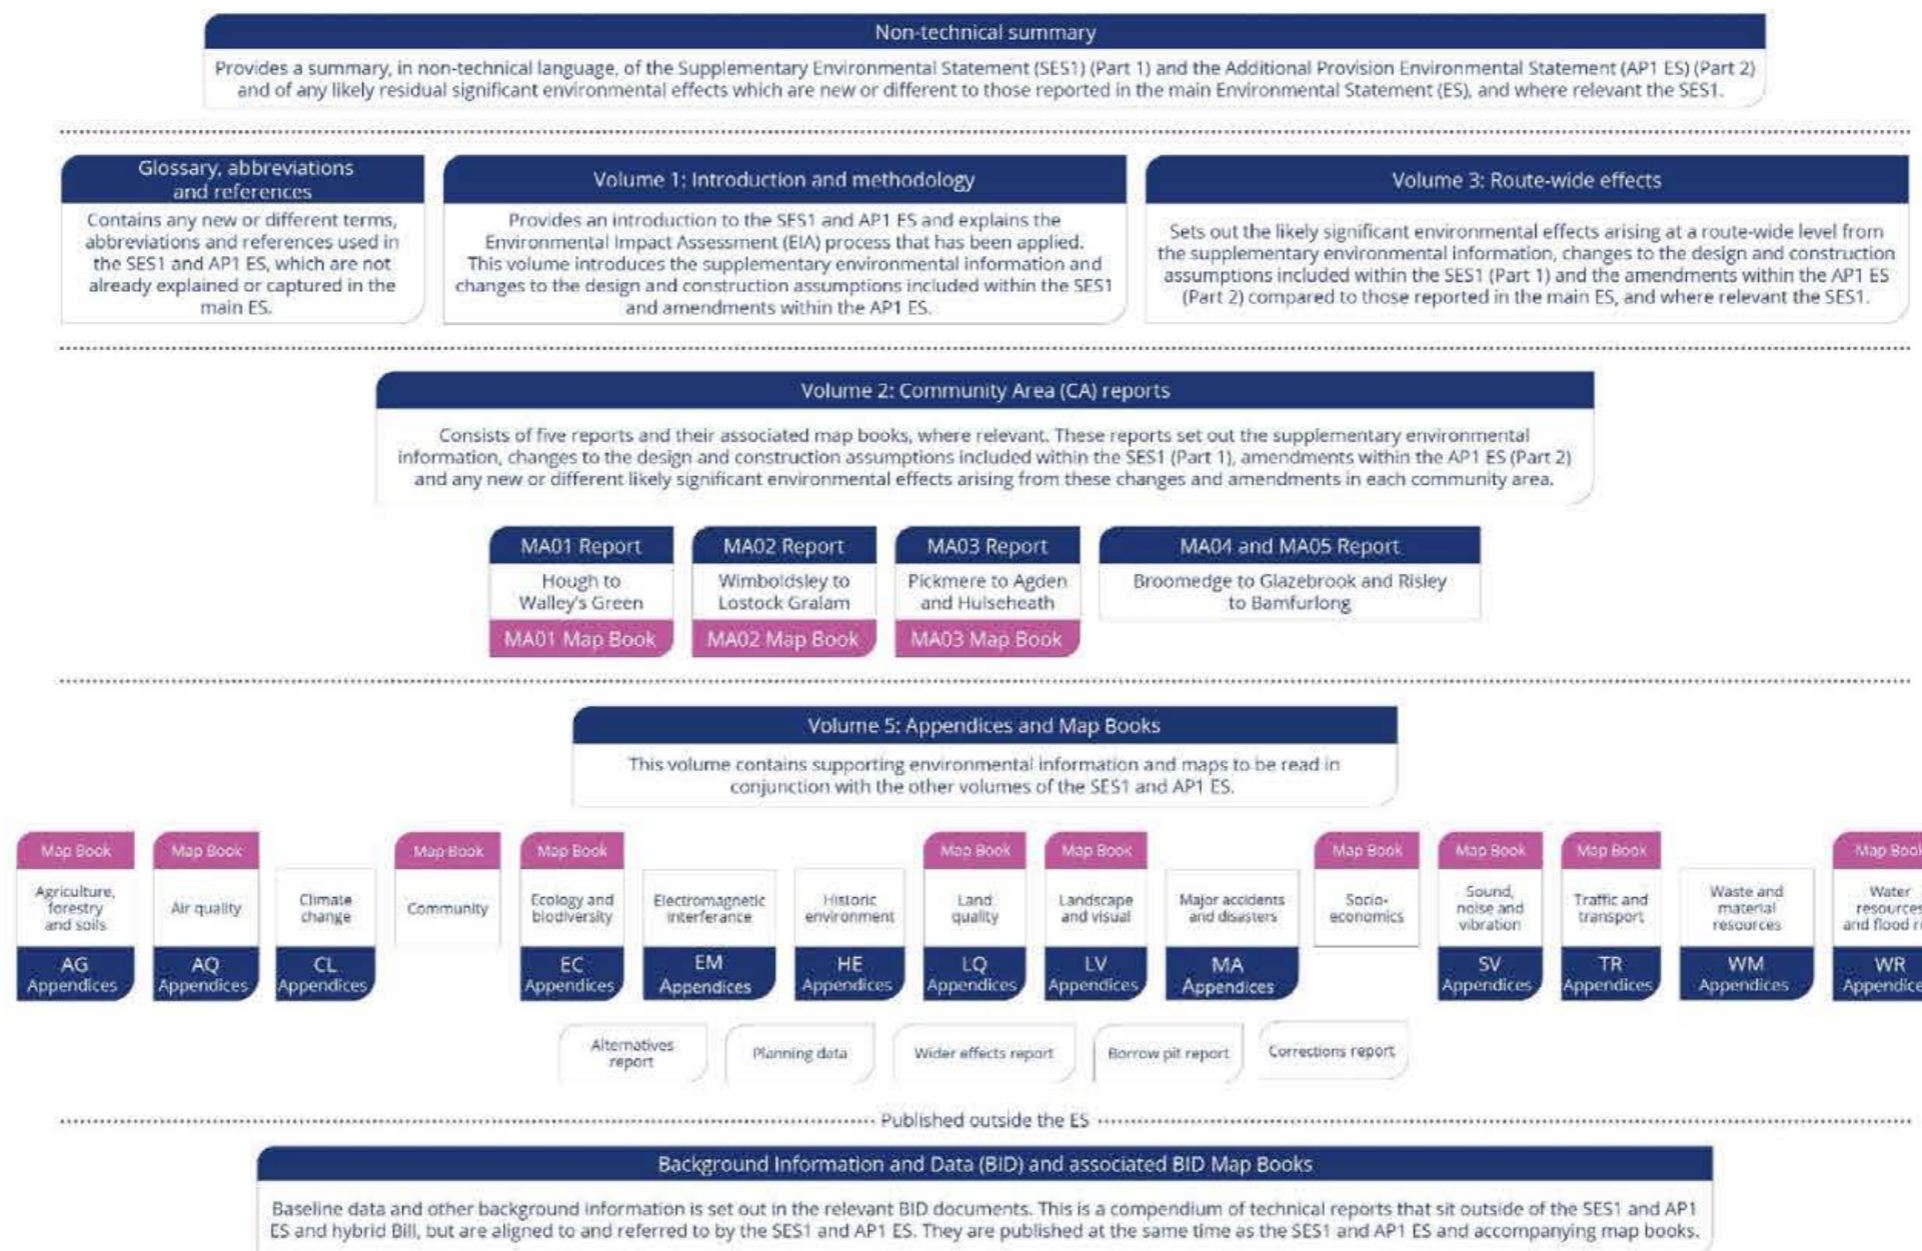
Non-technical summary

Provides a summary, in non-technical language, of the Supplementary Environmental Statement (SES1) (Part 1) and the Additional Provision Environmental Statement (AP1 ES) (Part 2) and of any likely residual significant environmental effects which are new or different to those reported in the main Environmental Statement (ES), and where relevant the SES1.

Glossary, abbreviations and references

Contains any new or different terms, abbreviations and references used in the SES1 and AP1 ES, which are not already explained or captured in the main ES.

Volume 1: Introduction and methodology

Provides an introduction to the SES1 and AP1 ES and explains the Environmental Impact Assessment (EIA) process that has been applied. This volume introduces the supplementary environmental information and changes to the design and construction assumptions included within the SES1 and amendments within the AP1 ES.

Volume 3: Route-wide effects

Sets out the likely significant environmental effects arising at a route-wide level from the supplementary environmental information, changes to the design and construction assumptions included within the SES1 (Part 1) and the amendments within the AP1 ES (Part 2) compared to those reported in the main ES, and where relevant the SES1.

Volume 2: Community Area (CA) reports

Consists of five reports and their associated map books, where relevant. These reports set out the supplementary environmental information, changes to the design and construction assumptions included within the SES1 (Part 1), amendments within the AP1 ES (Part 2) and any new or different likely significant environmental effects arising from these changes and amendments in each community area.

MA01 Report
Hough to Walley's Green
MA01 Map Book

MA02 Report
Wimboldsley to Lostock Gralam
MA02 Map Book

MA03 Report
Pickmere to Agden and Hulseheath
MA03 Map Book

MA04 and MA05 Report
Broomedge to Glazebrook and Risley to Bamfurlong

Volume 5: Appendices and Map Books

This volume contains supporting environmental information and maps to be read in conjunction with the other volumes of the SES1 and AP1 ES.

Map Book
Agriculture, forestry and soils
AG Appendices

Map Book
Air quality
AQ Appendices

Climate change
CL Appendices

Map Book
Community

Map Book
Ecology and biodiversity
EC Appendices

Electromagnetic interferance
EM Appendices

Historic environment
HE Appendices

Map Book
Land quality
LQ Appendices

Map Book
Landscape and visual
LV Appendices

Major accidents and disasters
MA Appendices

Map Book
Socio-economics

Map Book
Sound, noise and vibration
SV Appendices

Map Book
Traffic and transport
TR Appendices

Waste and material resources
WM Appendices

Map Book
Water resources and flood r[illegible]
WR Appendice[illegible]

Alternatives report

Planning data

Wider effects report

Borrow pit report

Corrections report

Published outside the ES

Background Information and Data (BID) and associated BID Map Books

Baseline data and other background information is set out in the relevant BID documents. This is a compendium of technical reports that sit outside of the SES1 and AP1 ES and hybrid Bill, but are aligned to and referred to by the SES1 and AP1 ES. They are published at the same time as the SES1 and AP1 ES and accompanying map books.